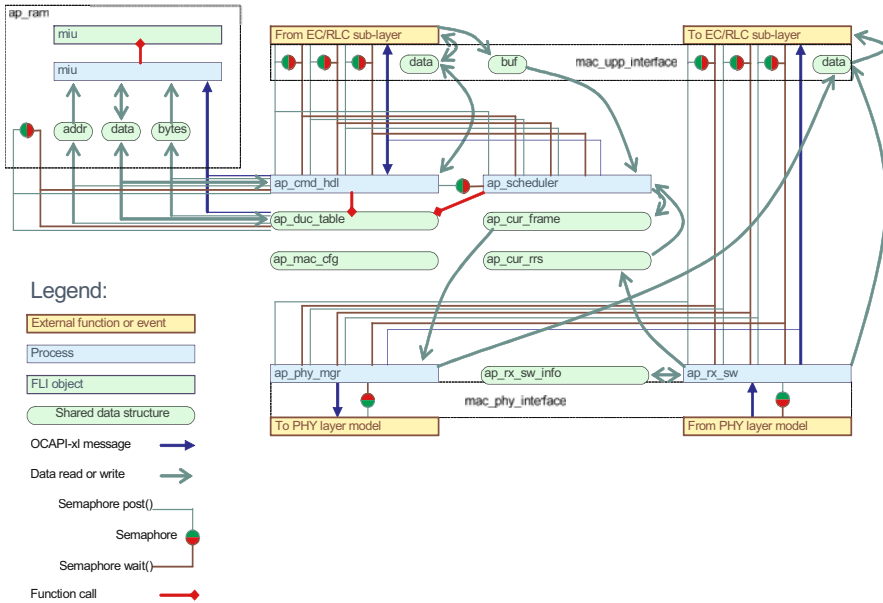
ap_ram

miu

miu

addr

data

bytes

From EC/RLC sub-layer

data

buf

mac_upp_interface

To EC/RLC sub-layer

data

ap_cmd_hdl

ap_scheduler

ap_duc_table

ap_cur_frame

ap_mac_cfg

ap_cur_rrs

Legend:

External function or event

Process

FLI object

Shared data structure

OCAPI-xl message

Data read or write

Semaphore post()

Semaphore

Semaphore wait()

Function call

ap_phy_mgr

ap_rx_sw_info

ap_rx_sw

mac_phy_interface

To PHY layer model

From PHY layer model